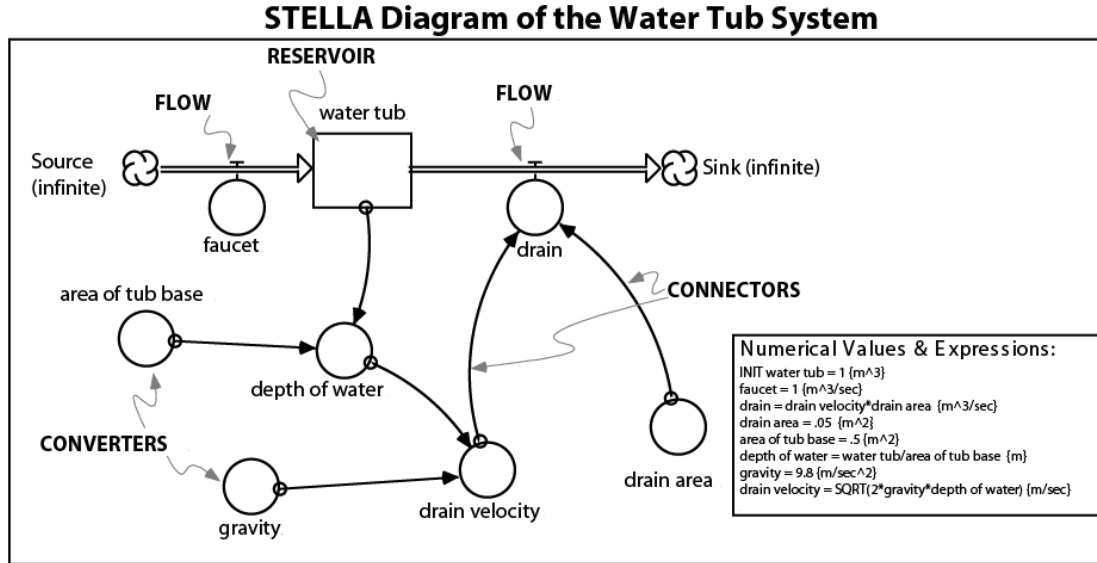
STELLA Diagram of the Water Tub System

RESERVOIR

FLOW

water tub

FLOW

Source (infinite)

Sink (infinite)

faucet

drain

area of tub base

CONNECTORS

depth of water

CONVERTERS

gravity

drain velocity

drain area

Numerical Values & Expressions:
INIT water tub = 1 {m^3}
faucet = 1 {m^3/sec}
drain = drain velocity*drain area {m^3/sec}
drain area = .05 {m^2}
area of tub base = .5 {m^2}
depth of water = water tub/area of tub base {m}
gravity = 9.8 {m/sec^2}
drain velocity = SQRT(2*gravity*depth of water) {m/sec}